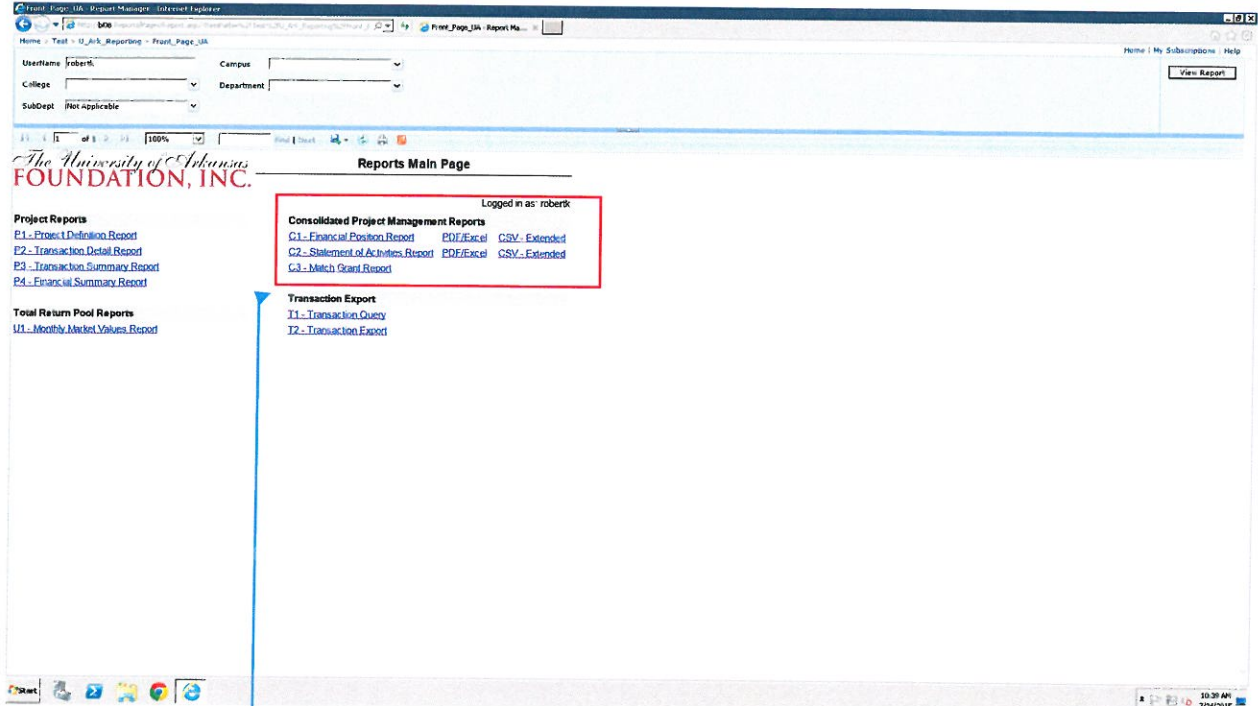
Front_Page_UA - Report Manager - Internet Explorer

Front_Page_UA - Report Ma...

Home > Test > U_Ark_Reporting > Front_Page_UA

Home | My Subscriptions | Help

UserName robertk
Campus
College
Department
SubDept Not Applicable

View Report

1 of 1 100% Find | Next

The University of Arkansas
FOUNDATION, INC.

Reports Main Page

Logged in as: robertk

Project Reports
P1 - Project Definition Report
P2 - Transaction Detail Report
P3 - Transaction Summary Report
P4 - Financial Summary Report

Total Return Pool Reports
U1 - Monthly Market Values Report

Consolidated Project Management Reports
C1 - Financial Position Report PDF/Excel CSV - Extended
C2 - Statement of Activities Report PDF/Excel CSV - Extended
C3 - Match Grant Report

Transaction Export
T1 - Transaction Query
T2 - Transaction Export

Start

10:39 AM
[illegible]